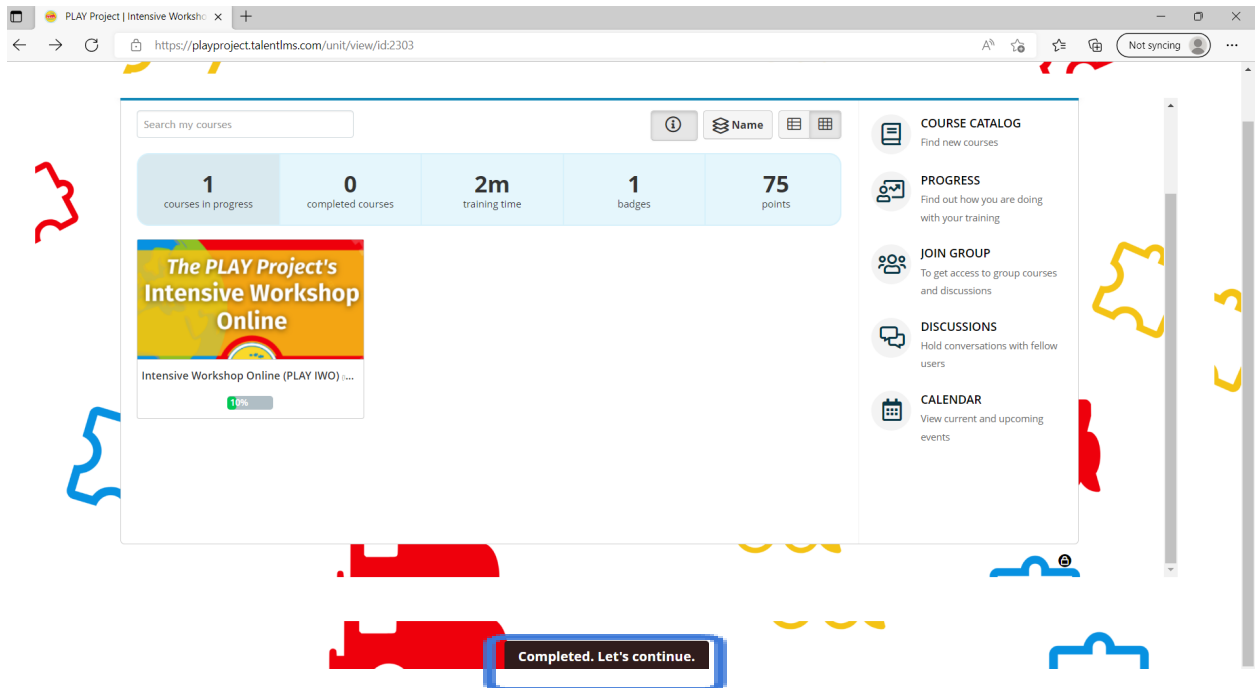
PLAY Project | Intensive Worksho ×

https://playproject.talentlms.com/unit/view/id:2303

Not syncing

Search my courses

Name

1
courses in progress

0
completed courses

2m
training time

1
badges

75
points

The PLAY Project's Intensive Workshop Online

Intensive Workshop Online (PLAY IWO) ...

10%

COURSE CATALOG
Find new courses

PROGRESS
Find out how you are doing with your training

JOIN GROUP
To get access to group courses and discussions

DISCUSSIONS
Hold conversations with fellow users

CALENDAR
View current and upcoming events

Completed. Let's continue.